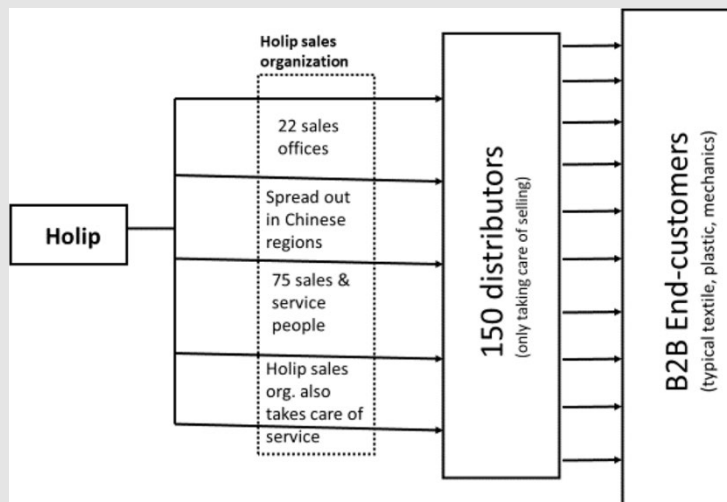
Holip sales organization

Holip

22 sales offices

Spread out in Chinese regions

75 sales & service people

Holip sales org. also takes care of service

150 distributors
(only taking care of selling)

B2B End-customers
(typical textile, plastic, mechanics)